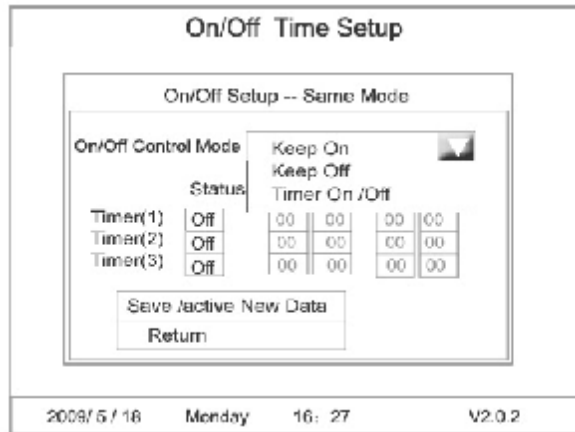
On/Off Time Setup

On/Off Setup -- Same Mode

On/Off Control Mode

Keep On
Keep Off
Timer On /Off

Status

| Timer(1) | Off | 00 | 00 | 00 | 00 |
|---|---|---|---|---|---|
| Timer(2) | Off | 00 | 00 | 00 | 00 |
| Timer(3) | Off | 00 | 00 | 00 | 00 |

Save /active New Data

Return

2009/ 5 / 18 Monday 16: 27 V2.0.2